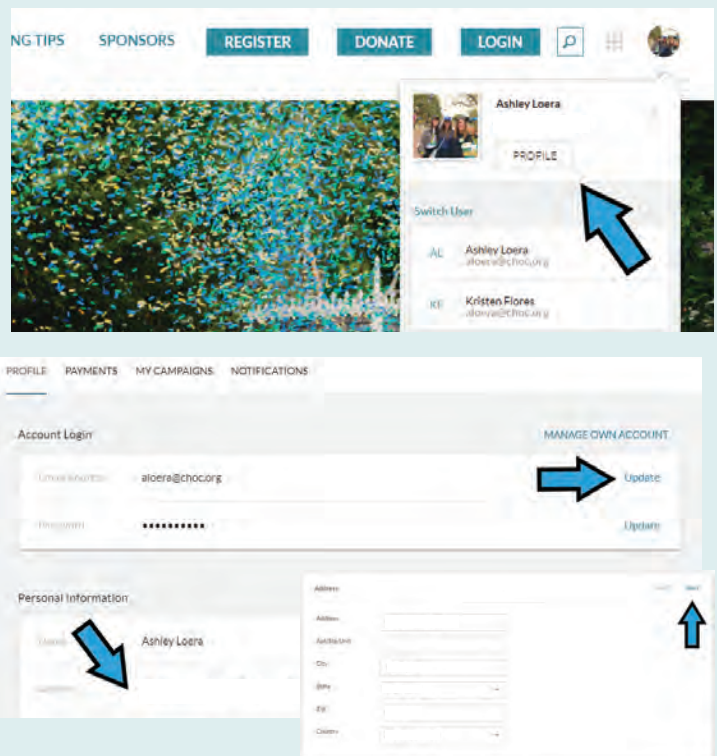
NG TIPS SPONSORS REGISTER DONATE LOGIN

Ashley Loera

PROFILE

Switch User

AL Ashley Loera aloera@choc.org

KF Kristen Flores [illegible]@choc.org

PROFILE PAYMENTS MY CAMPAIGNS NOTIFICATIONS

Account Login

MANAGE OWN ACCOUNT

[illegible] aloera@choc.org Update

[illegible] •••••••••• Update

Personal Information

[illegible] Ashley Loera

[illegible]

Address

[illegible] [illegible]

Address

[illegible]

City

State

Zip

Country